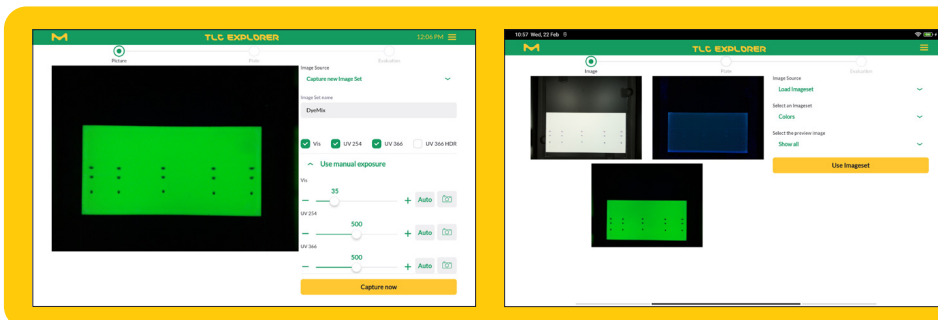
TLC EXPLORER 12:06 PM

Picture Runs Evaluation

Image Source
Capture new Image Set

Image Set name
DyeMix

Vis UV 254 UV 366 UV 366 HDR

Use manual exposure

Vis
− 35 + Auto

UV 254
− 500 + Auto

UV 366
− 500 + Auto

Capture now

10:57 Wed, 22 Feb

TLC EXPLORER

Image Runs Evaluation

Image Source
Load Imageset

Select an Imageset
Colors

Select the preview image
Show all

Use Imageset